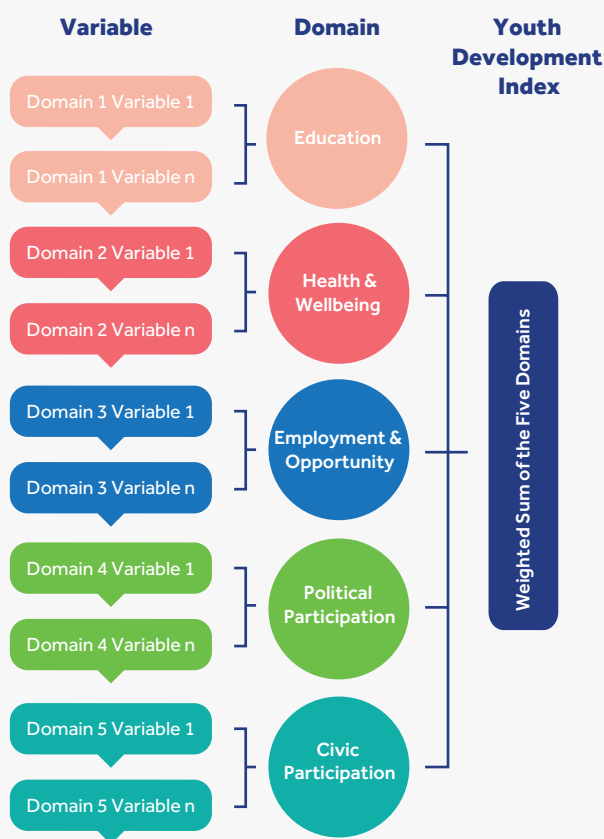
Variable

Domain

Youth Development Index

Domain 1 Variable 1

Domain 1 Variable n

Education

Domain 2 Variable 1

Domain 2 Variable n

Health & Wellbeing

Domain 3 Variable 1

Domain 3 Variable n

Employment & Opportunity

Domain 4 Variable 1

Domain 4 Variable n

Political Participation

Domain 5 Variable 1

Domain 5 Variable n

Civic Participation

Weighted Sum of the Five Domains